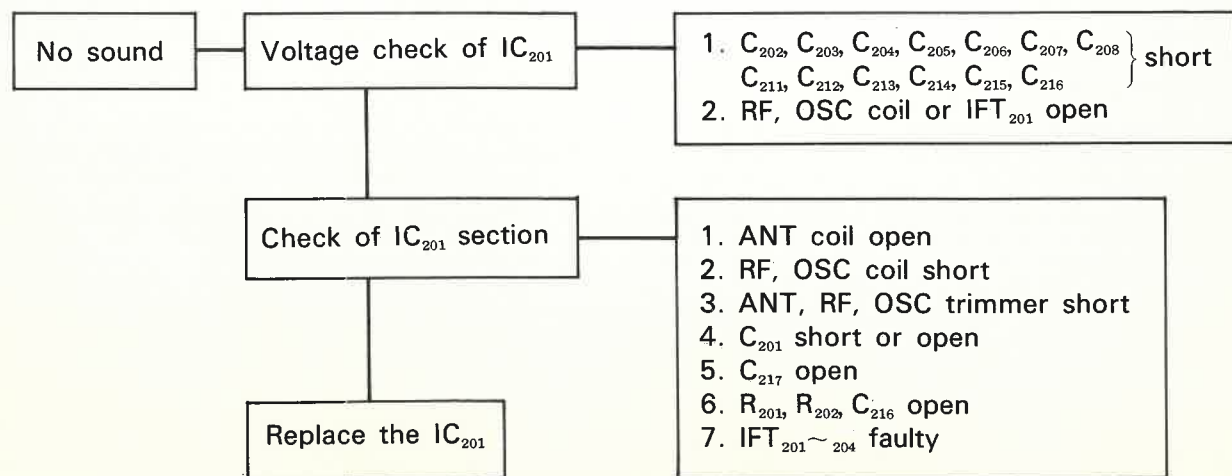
No sound

Voltage check of IC$_{201}$

1. C$_{202}$, C$_{203}$, C$_{204}$, C$_{205}$, C$_{206}$, C$_{207}$, C$_{208}$ C$_{211}$, C$_{212}$, C$_{213}$, C$_{214}$, C$_{215}$, C$_{216}$ } short
2. RF, OSC coil or IFT$_{201}$ open

Check of IC$_{201}$ section

1. ANT coil open
2. RF, OSC coil short
3. ANT, RF, OSC trimmer short
4. C$_{201}$ short or open
5. C$_{217}$ open
6. R$_{201}$, R$_{202}$, C$_{216}$ open
7. IFT$_{201} \sim _{204}$ faulty

Replace the IC$_{201}$